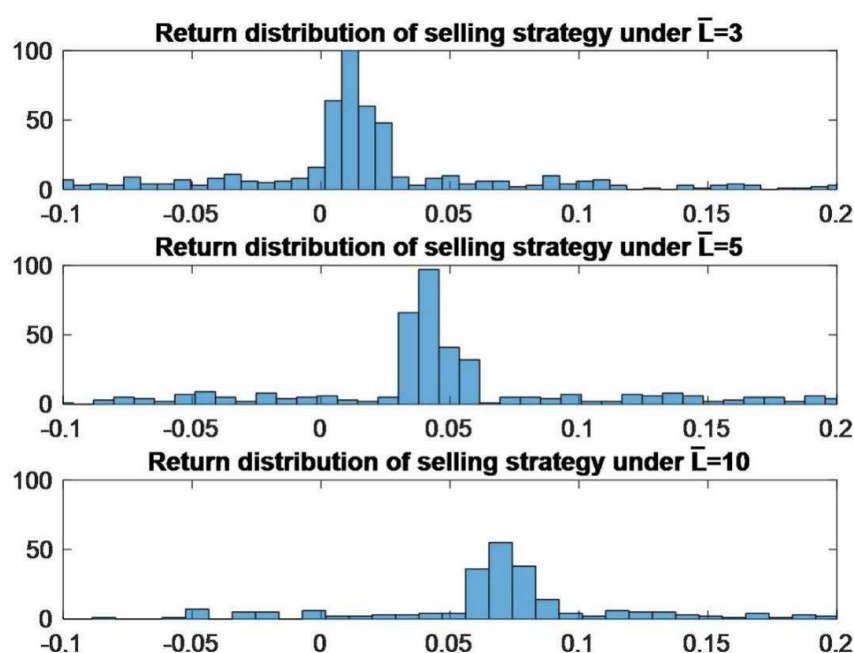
Return distribution of selling strategy under $\bar{L}$=3

100

50

0

-0.1 -0.05 0 0.05 0.1 0.15 0.2

Return distribution of selling strategy under $\bar{L}$=5

100

50

0

-0.1 -0.05 0 0.05 0.1 0.15 0.2

Return distribution of selling strategy under $\bar{L}$=10

100

50

0

-0.1 -0.05 0 0.05 0.1 0.15 0.2